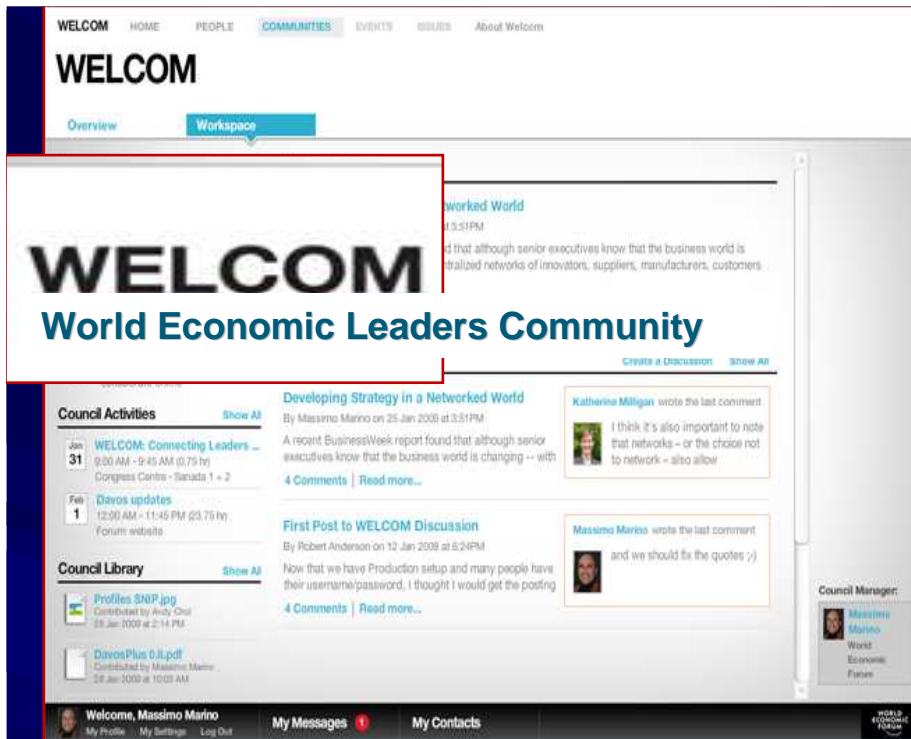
WELCOM HOME PEOPLE COMMUNITIES EVENTS ISSUES About Welcom

WELCOM

Overview Workspace

WELCOM

World Economic Leaders Community

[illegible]tworked World

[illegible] at 3:51PM

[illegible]d that although senior executives know that the business world is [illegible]ntralized networks of innovators, suppliers, manufacturers, customers

Create a Discussion Show All

Council Activities Show All

Jan 31 WELCOM: Connecting Leaders ...
9:00 AM - 9:45 AM (0.75 hr)
Congress Centre - Sanada 1 + 2

Feb 1 Davos updates
12:00 AM - 11:45 PM (23.75 hr)
Forum website

Council Library Show All

Profiles SNIP.jpg
Contributed by Andy Choi
28 Jan 2009 at 2:14 PM

DavosPlus 0.8.pdf
Contributed by Massimo Marino
28 Jan 2009 at 10:03 AM

Developing Strategy in a Networked World
By Massimo Marino on 25 Jan 2009 at 3:51PM
A recent BusinessWeek report found that although senior executives know that the business world is changing -- with
4 Comments | Read more...

Katherine Milligan wrote the last comment
I think it's also important to note that networks – or the choice not to network – also allow

First Post to WELCOM Discussion
By Robert Anderson on 12 Jan 2009 at 6:24PM
Now that we have Production setup and many people have their username/password, I thought I would get the posting
4 Comments | Read more...

Massimo Marino wrote the last comment
and we should fix the quotes ;-)

Council Manager:
Massimo Marino
World Economic Forum

Welcome, Massimo Marino
My Profile My Settings Log Out

My Messages 1

My Contacts

WORLD ECONOMIC FORUM